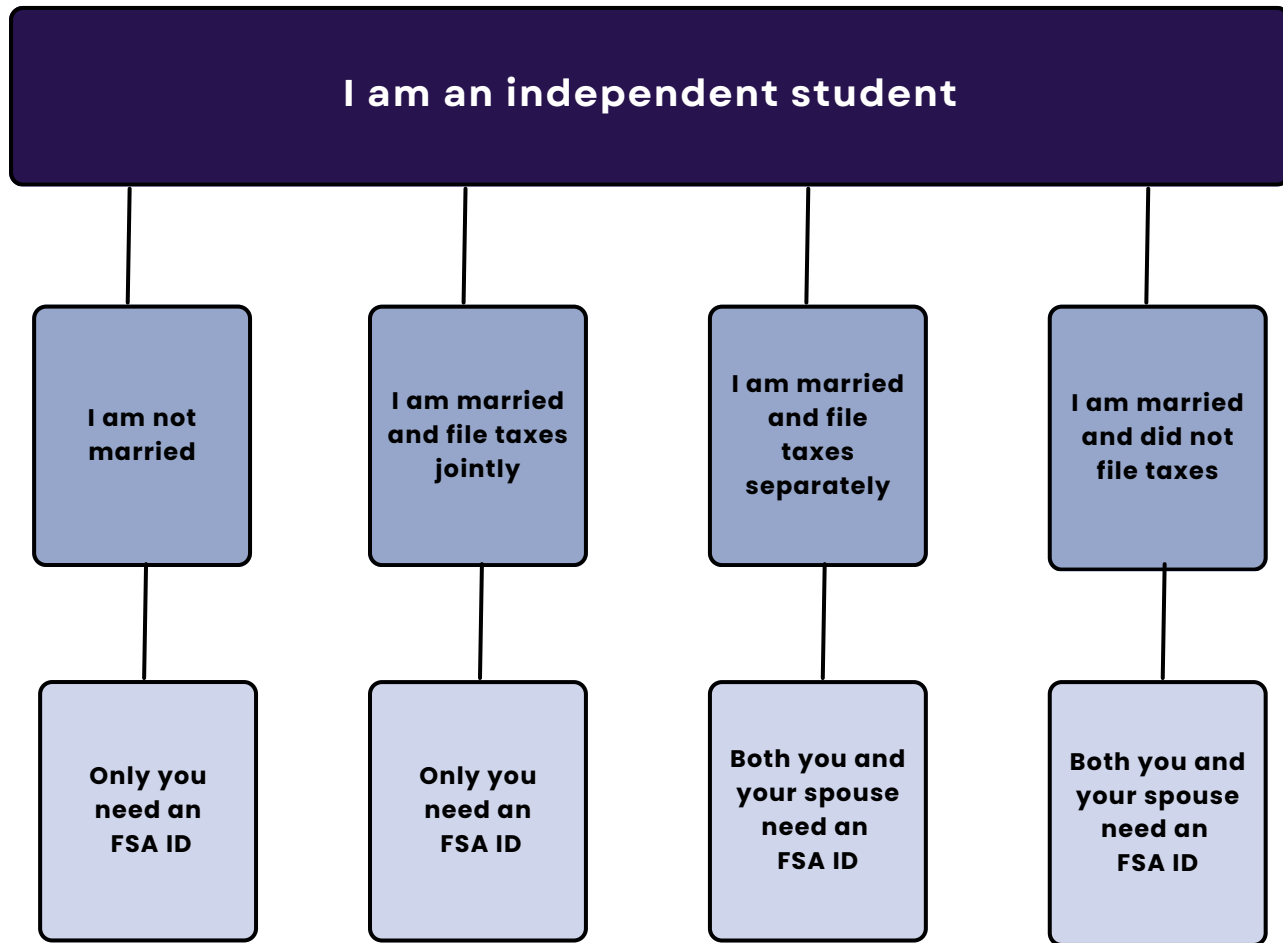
I am an independent student

I am not married

I am married and file taxes jointly

I am married and file taxes separately

I am married and did not file taxes

Only you need an FSA ID

Only you need an FSA ID

Both you and your spouse need an FSA ID

Both you and your spouse need an FSA ID